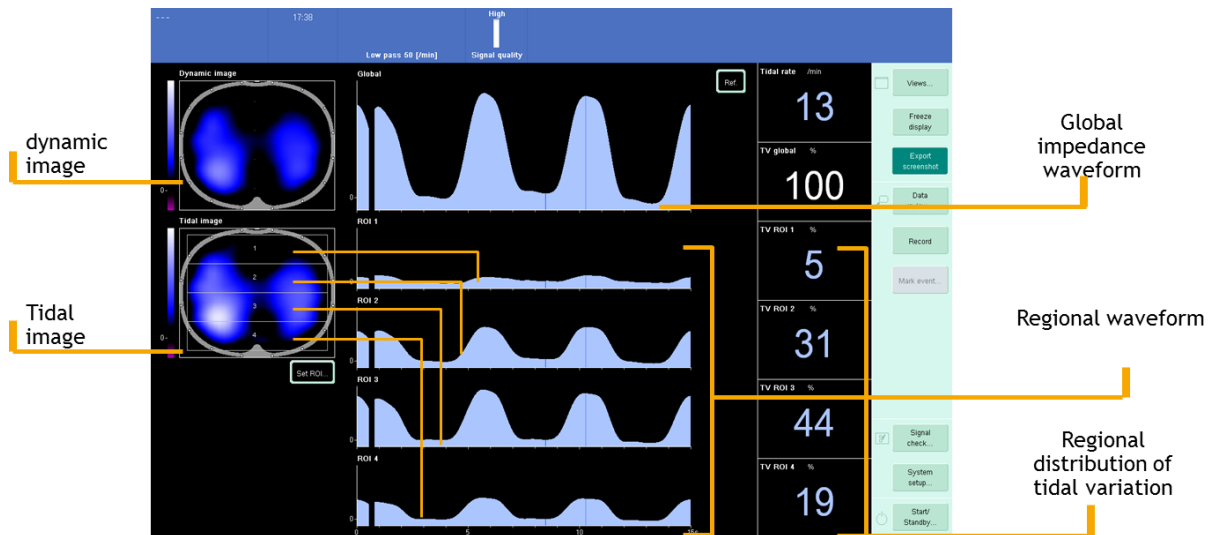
---
17:38
Low pass 50 [/min]
High
Signal quality

Dynamic image
0-
Global
Ref.
0

Tidal image
1
2
3
4
0-
Set ROI...

ROI 1
0
ROI 2
0
ROI 3
0
ROI 4
0
0
5
10
15s

Tidal rate /min
13
TV global %
100
TV ROI 1 %
5
TV ROI 2 %
31
TV ROI 3 %
44
TV ROI 4 %
19

Views...
Freeze display
Export screenshot
Data
Record
Mark event...
Signal check...
System setup...
Start/ Standby...

dynamic image

Tidal image

Global impedance waveform

Regional waveform

Regional distribution of tidal variation